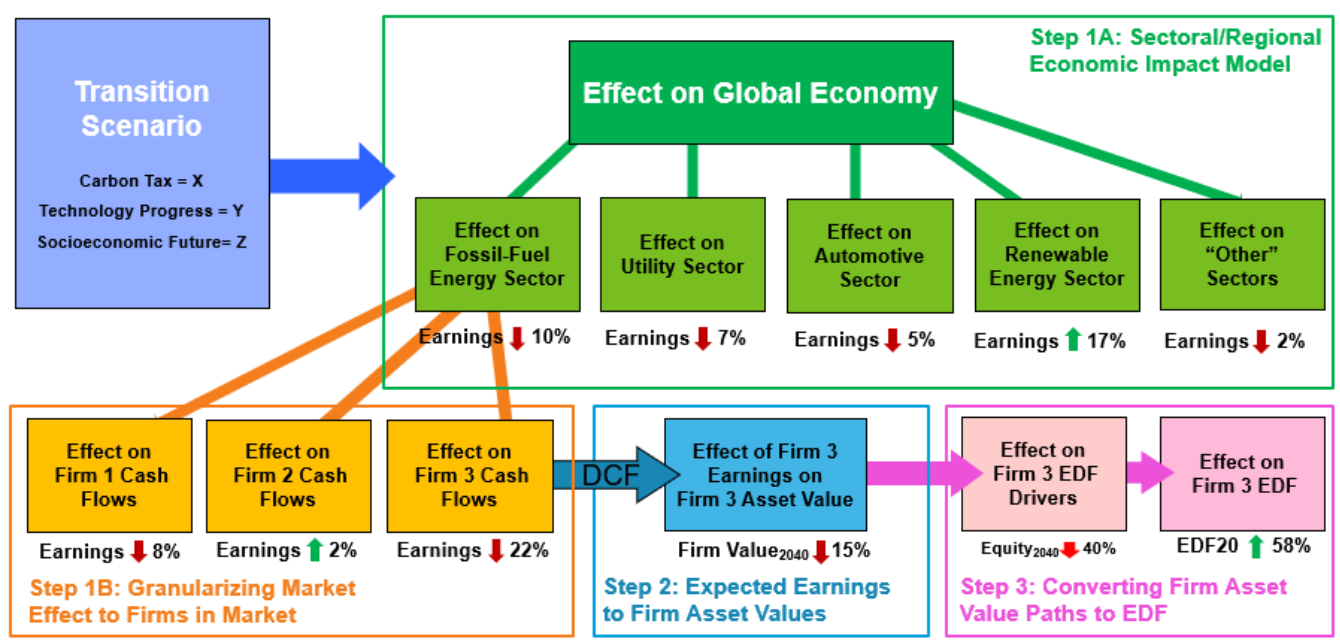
Transition Scenario

Carbon Tax = X

Technology Progress = Y

Socioeconomic Future= Z

Step 1A: Sectoral/Regional Economic Impact Model

Effect on Global Economy

Effect on Fossil-Fuel Energy Sector

Earnings ↓ 10%

Effect on Utility Sector

Earnings ↓ 7%

Effect on Automotive Sector

Earnings ↓ 5%

Effect on Renewable Energy Sector

Earnings ↑ 17%

Effect on "Other" Sectors

Earnings ↓ 2%

Effect on Firm 1 Cash Flows

Earnings ↓ 8%

Effect on Firm 2 Cash Flows

Earnings ↑ 2%

Effect on Firm 3 Cash Flows

Earnings ↓ 22%

Step 1B: Granularizing Market Effect to Firms in Market

DCF

Effect of Firm 3 Earnings on Firm 3 Asset Value

Firm Value$_{2040}$ ↓ 15%

Step 2: Expected Earnings to Firm Asset Values

Effect on Firm 3 EDF Drivers

Equity$_{2040}$ ↓ 40%

Effect on Firm 3 EDF

EDF20 ↑ 58%

Step 3: Converting Firm Asset Value Paths to EDF